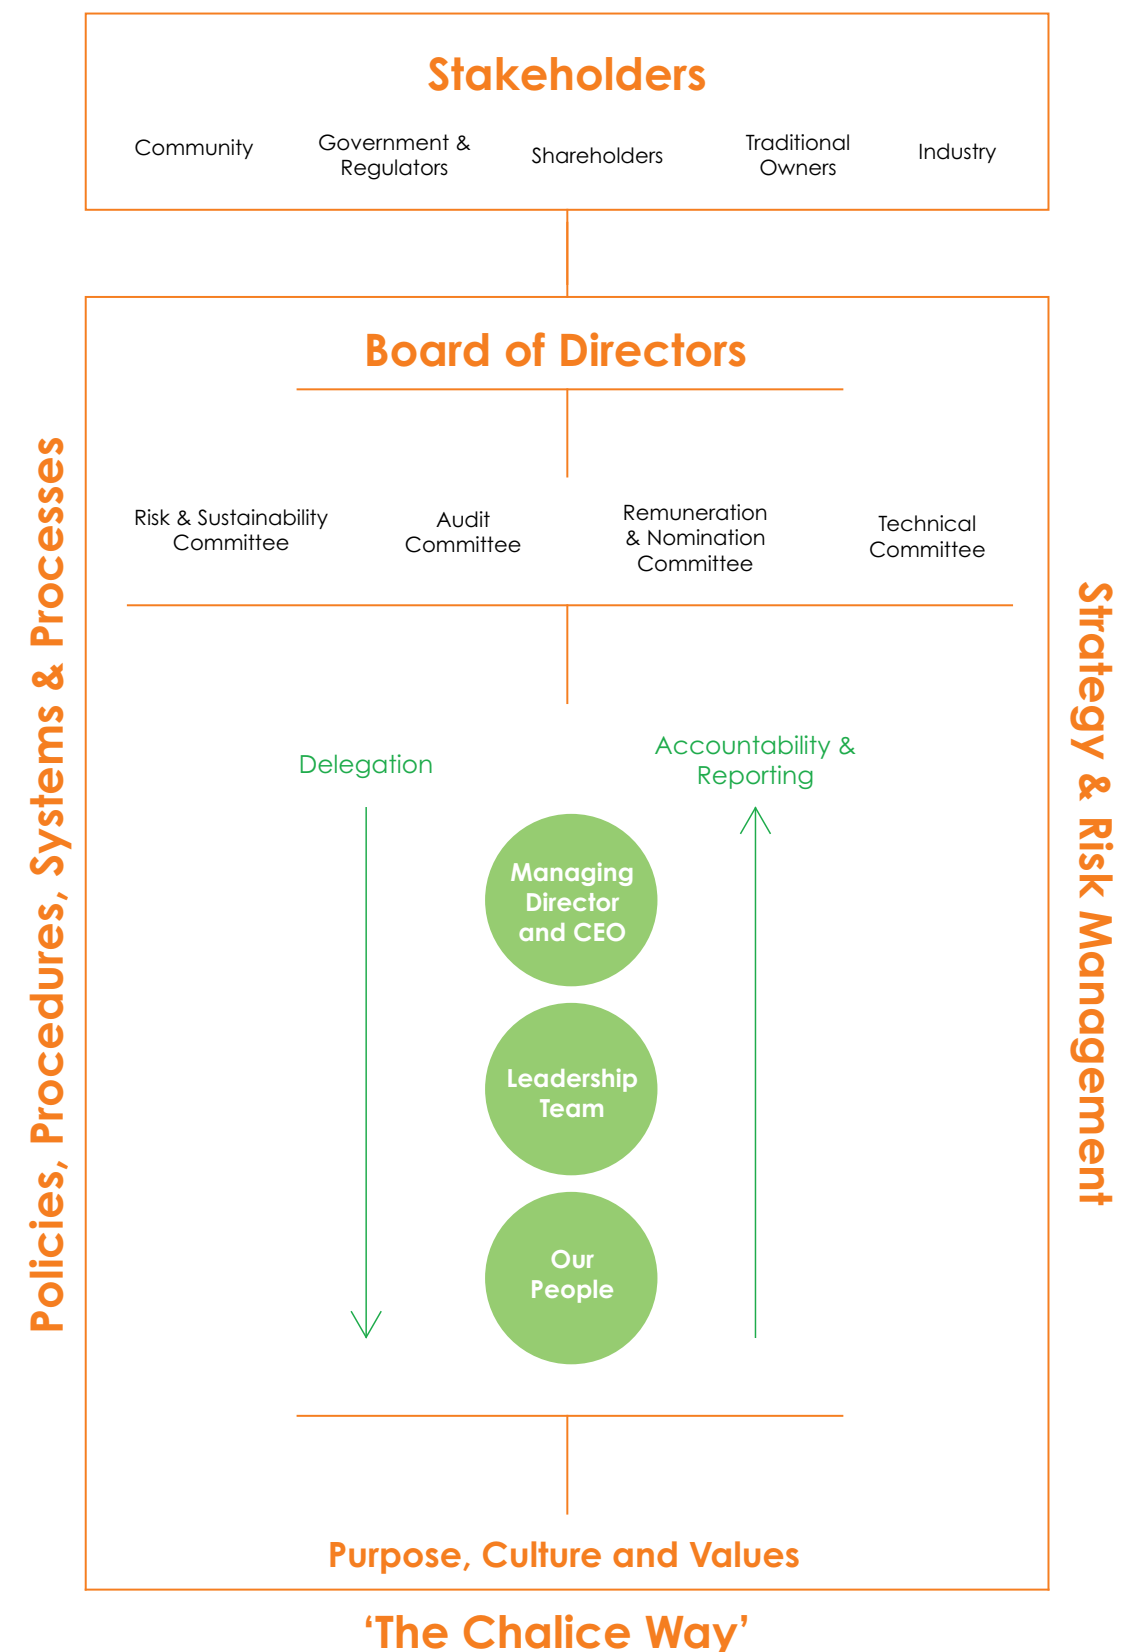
Stakeholders

Community

Government & Regulators

Shareholders

Traditional Owners

Industry

Board of Directors

Risk & Sustainability Committee

Audit Committee

Remuneration & Nomination Committee

Technical Committee

Delegation

Accountability & Reporting

Managing Director and CEO

Leadership Team

Our People

Purpose, Culture and Values

Policies, Procedures, Systems & Processes

Strategy & Risk Management

'The Chalice Way'